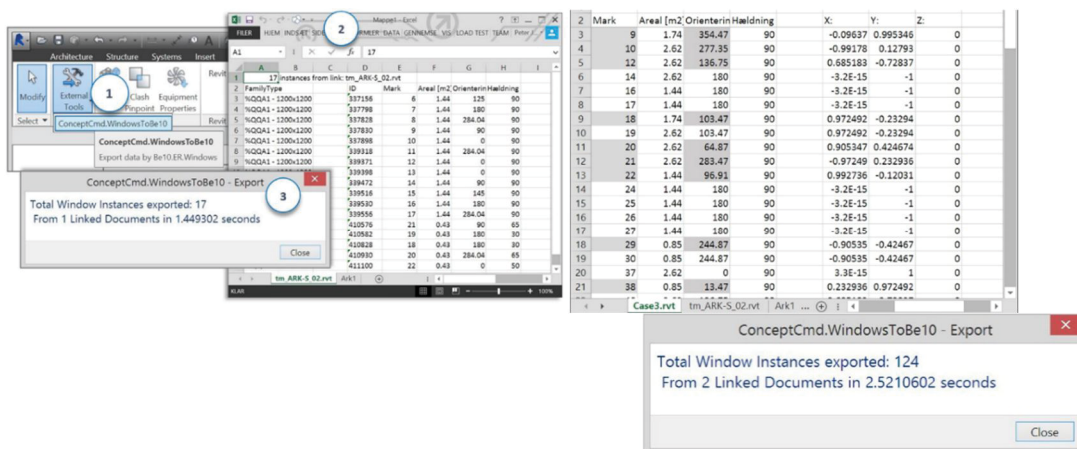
Architecture Structure Systems Insert

Modify | External Tools | Clash Pinpoint | Equipment Properties | Revit

Select ▾

ConceptCmd.WindowsToBe10

ConceptCmd.WindowsToBe10
Export data by Be10.ER.Windows

1

2

3

Mappe1 - Excel

FILER HJEM INDSÆT SIDE FORMLER DATA GENNEMSE VIS LOAD TEST TEAM

A1 fx 17

| | A | B | C | D | E | F | G | H | I |
|---|---|---|---|---|---|---|---|---|---|
| 1 | 17 | instances from link: tm_ARK-S_02.rvt | | | | | | | |
| 2 | FamilyType | | | ID | Mark | Areal [m2 | Orienterin | Hældning | |
| 3 | %QQA1 - 1200x1200 | | | 337156 | 6 | 1.44 | 125 | 90 | |
| 4 | %QQA1 - 1200x1200 | | | 337798 | 7 | 1.44 | 180 | 90 | |
| 5 | %QQA1 - 1200x1200 | | | 337828 | 8 | 1.44 | 284.04 | 90 | |
| 6 | %QQA1 - 1200x1200 | | | 337830 | 9 | 1.44 | 90 | 90 | |
| 7 | %QQA1 - 1200x1200 | | | 337898 | 10 | 1.44 | 0 | 90 | |
| 8 | %QQA1 - 1200x1200 | | | 339318 | 11 | 1.44 | 284.04 | 90 | |
| 9 | %QQA1 - 1200x1200 | | | 339371 | 12 | 1.44 | 0 | 90 | |
| 10 | | | | 339398 | 13 | 1.44 | 0 | 90 | |
| 11 | | | | 339472 | 14 | 1.44 | 90 | 90 | |
| 12 | | | | 339516 | 15 | 1.44 | 145 | 90 | |
| 13 | | | | 339530 | 16 | 1.44 | 180 | 90 | |
| 14 | | | | 339556 | 17 | 1.44 | 284.04 | 90 | |
| 15 | | | | 410576 | 21 | 0.43 | 90 | 65 | |
| 16 | | | | 410582 | 19 | 0.43 | 180 | 30 | |
| 17 | | | | 410828 | 18 | 0.43 | 180 | 30 | |
| 18 | | | | 410930 | 20 | 0.43 | 284.04 | 65 | |
| 19 | | | | 411100 | 22 | 0.43 | 0 | 50 | |

tm_ARK-S_02.rvt | Ark1

KLAR 100%

ConceptCmd.WindowsToBe10 - Export

Total Window Instances exported: 17
From 1 Linked Documents in 1.449302 seconds

Close

| 2 | Mark | Areal [m2 | Orienterin | Hældning | X: | Y: | Z: |
|---|---|---|---|---|---|---|---|
| 3 | 9 | 1.74 | 354.47 | 90 | -0.09637 | 0.995346 | 0 |
| 4 | 10 | 2.62 | 277.35 | 90 | -0.99178 | 0.12793 | 0 |
| 5 | 12 | 2.62 | 136.75 | 90 | 0.685183 | -0.72837 | 0 |
| 6 | 14 | 2.62 | 180 | 90 | -3.2E-15 | -1 | 0 |
| 7 | 16 | 1.44 | 180 | 90 | -3.2E-15 | -1 | 0 |
| 8 | 17 | 1.44 | 180 | 90 | -3.2E-15 | -1 | 0 |
| 9 | 18 | 1.74 | 103.47 | 90 | 0.972492 | -0.23294 | 0 |
| 10 | 19 | 2.62 | 103.47 | 90 | 0.972492 | -0.23294 | 0 |
| 11 | 20 | 2.62 | 64.87 | 90 | 0.905347 | 0.424674 | 0 |
| 12 | 21 | 2.62 | 283.47 | 90 | -0.97249 | 0.232936 | 0 |
| 13 | 22 | 1.44 | 96.91 | 90 | 0.992736 | -0.12031 | 0 |
| 14 | 24 | 1.44 | 180 | 90 | -3.2E-15 | -1 | 0 |
| 15 | 25 | 1.44 | 180 | 90 | -3.2E-15 | -1 | 0 |
| 16 | 26 | 1.44 | 180 | 90 | -3.2E-15 | -1 | 0 |
| 17 | 27 | 1.44 | 180 | 90 | -3.2E-15 | -1 | 0 |
| 18 | 29 | 0.85 | 244.87 | 90 | -0.90535 | -0.42467 | 0 |
| 19 | 30 | 0.85 | 244.87 | 90 | -0.90535 | -0.42467 | 0 |
| 20 | 37 | 2.62 | 0 | 90 | 3.3E-15 | 1 | 0 |
| 21 | 38 | 0.85 | 13.47 | 90 | 0.232936 | 0.972492 | 0 |

Case3.rvt | tm_ARK-S_02.rvt | Ark1

ConceptCmd.WindowsToBe10 - Export

Total Window Instances exported: 124
From 2 Linked Documents in 2.5210602 seconds

Close